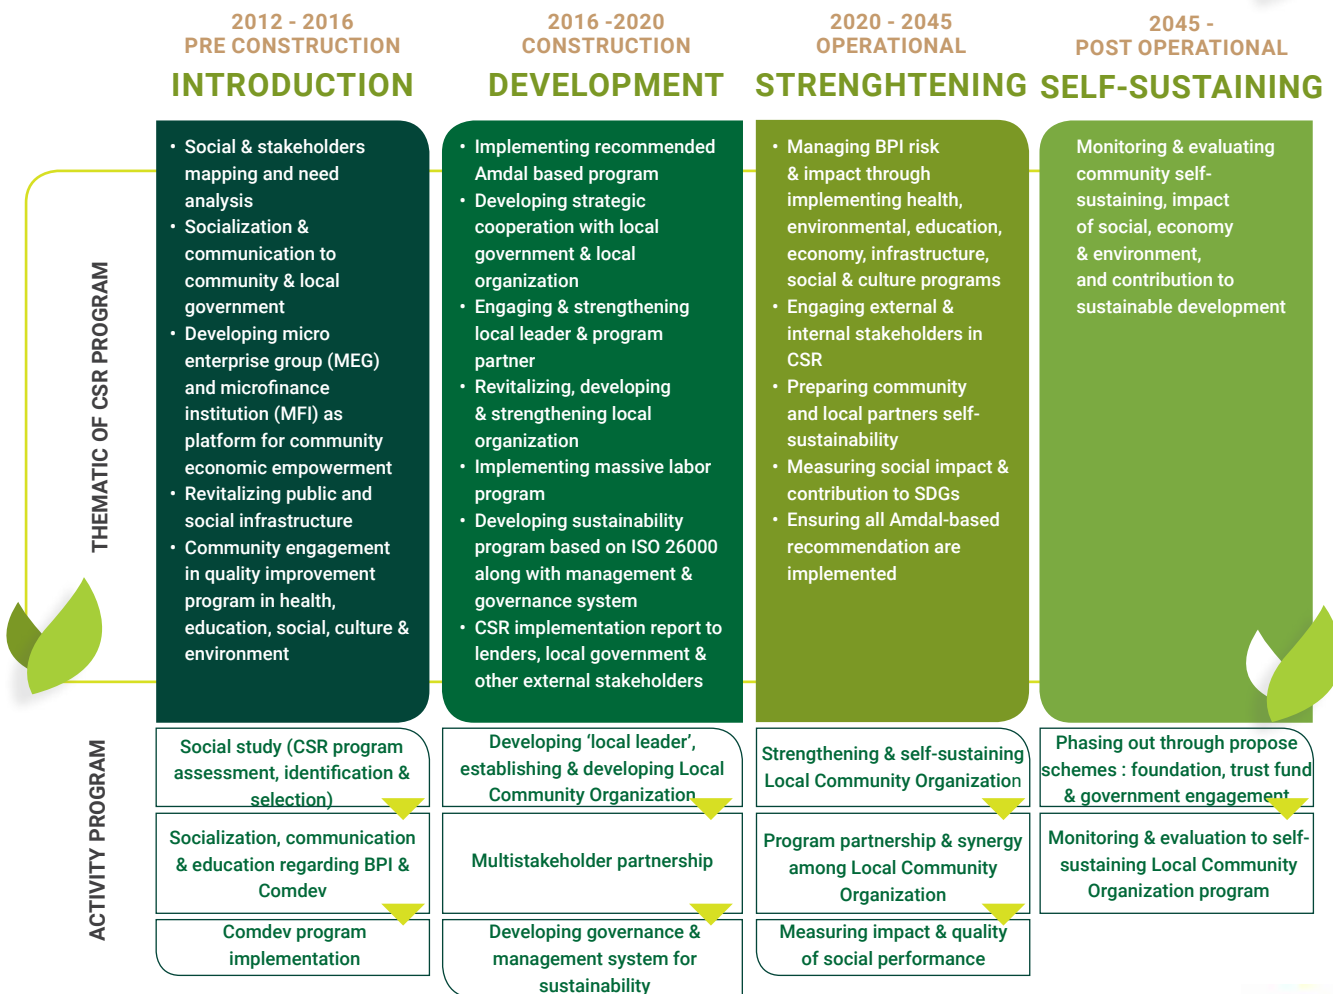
2012 - 2016
PRE CONSTRUCTION
INTRODUCTION

2016 -2020
CONSTRUCTION
DEVELOPMENT

2020 - 2045
OPERATIONAL
STRENGHTENING

2045 -
POST OPERATIONAL
SELF-SUSTAINING

THEMATIC OF CSR PROGRAM

• Social & stakeholders mapping and need analysis
• Socialization & communication to community & local government
• Developing micro enterprise group (MEG) and microfinance institution (MFI) as platform for community economic empowerment
• Revitalizing public and social infrastructure
• Community engagement in quality improvement program in health, education, social, culture & environment

• Implementing recommended Amdal based program
• Developing strategic cooperation with local government & local organization
• Engaging & strengthening local leader & program partner
• Revitalizing, developing & strengthening local organization
• Implementing massive labor program
• Developing sustainability program based on ISO 26000 along with management & governance system
• CSR implementation report to lenders, local government & other external stakeholders

• Managing BPI risk & impact through implementing health, environmental, education, economy, infrastructure, social & culture programs
• Engaging external & internal stakeholders in CSR
• Preparing community and local partners self-sustainability
• Measuring social impact & contribution to SDGs
• Ensuring all Amdal-based recommendation are implemented

Monitoring & evaluating community self-sustaining, impact of social, economy & environment, and contribution to sustainable development

ACTIVITY PROGRAM

Social study (CSR program assessment, identification & selection)

Socialization, communication & education regarding BPI & Comdev

Comdev program implementation

Developing 'local leader', establishing & developing Local Community Organization

Multistakeholder partnership

Developing governance & management system for sustainability

Strengthening & self-sustaining Local Community Organization

Program partnership & synergy among Local Community Organization

Measuring impact & quality of social performance

Phasing out through propose schemes : foundation, trust fund & government engagement

Monitoring & evaluation to self-sustaining Local Community Organization program